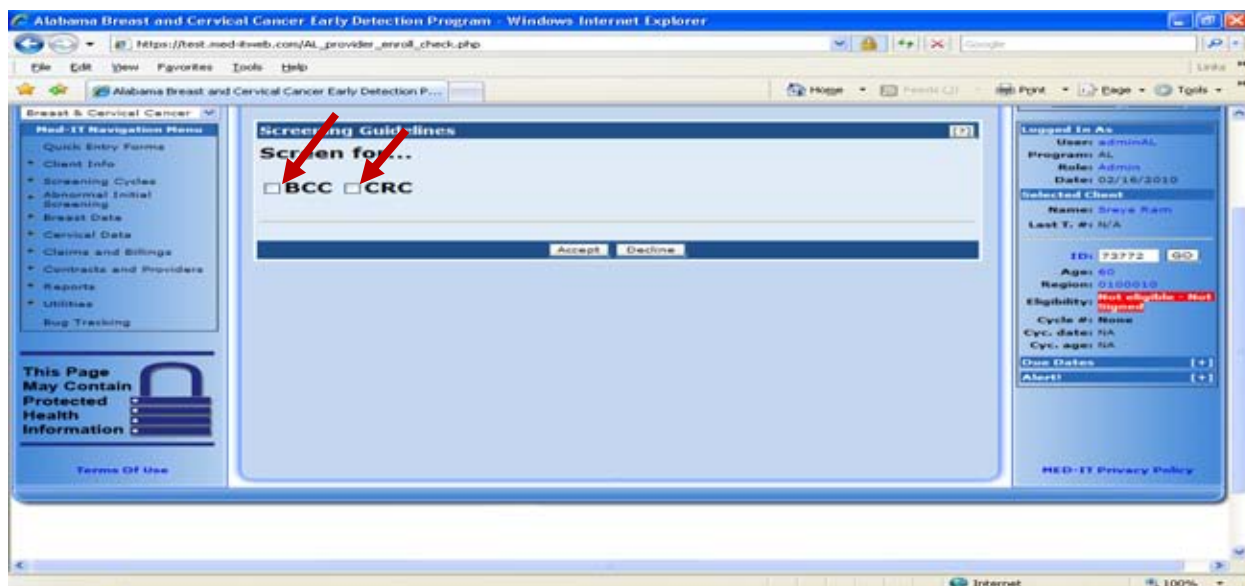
Alabama Breast and Cervical Cancer Early Detection Program - Windows Internet Explorer

https://test.med-itweb.com/AL_provider_enroll_check.php

Google

File Edit View Favorites Tools Help

Links

Alabama Breast and Cervical Cancer Early Detection P...

Home Feeds Print Page Tools

Breast & Cervical Cancer

Med-IT Navigation Menu

Quick Entry Forms

Client Info

Screening Cycles

Abnormal Initial Screening

Breast Data

Cervical Data

Claims and Billings

Contracts and Providers

Reports

Utilities

Bug Tracking

This Page May Contain Protected Health Information

Terms Of Use

Screening Guidelines

Screen for...

BCC CRC

Accept Decline

Logged In As

User: adminAL

Program: AL

Role: Admin

Date: 02/16/2010

Selected Client

Name: Sreya Ram

Last T. #: N/A

ID: 73772 GO

Age: 60

Region: 0100010

Eligibility: Not eligible - Not Signed

Cycle #: None

Cyc. date: NA

Cyc. age: NA

Due Dates [+]

Alert! [+]

MED-IT Privacy Policy

Internet

100%